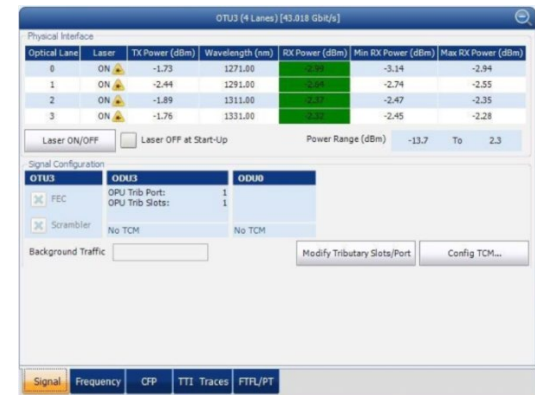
OTU3 (4 Lanes) [43.018 Gbit/s]

Physical Interface

| Optical Lane | Laser | TX Power (dBm) | Wavelength (nm) | RX Power (dBm) | Min RX Power (dBm) | Max RX Power (dBm) |
|---|---|---|---|---|---|---|
| 0 | ON | -1.73 | 1271.00 | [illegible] | -3.14 | -2.94 |
| 1 | ON | -2.44 | 1291.00 | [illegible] | -2.74 | -2.55 |
| 2 | ON | -1.89 | 1311.00 | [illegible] | -2.47 | -2.35 |
| 3 | ON | -1.76 | 1331.00 | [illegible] | -2.45 | -2.28 |

Laser ON/OFF
Laser OFF at Start-Up
Power Range (dBm) -13.7 To 2.3

Signal Configuration

OTU3
FEC
Scrambler

ODU3
OPU Trib Port: 1
OPU Trib Slots: 1
No TCM

ODU0
No TCM

Background Traffic

Modify Tributary Slots/Port
Config TCM...

Signal | Frequency | CFP | TTI Traces | FTFL/PT